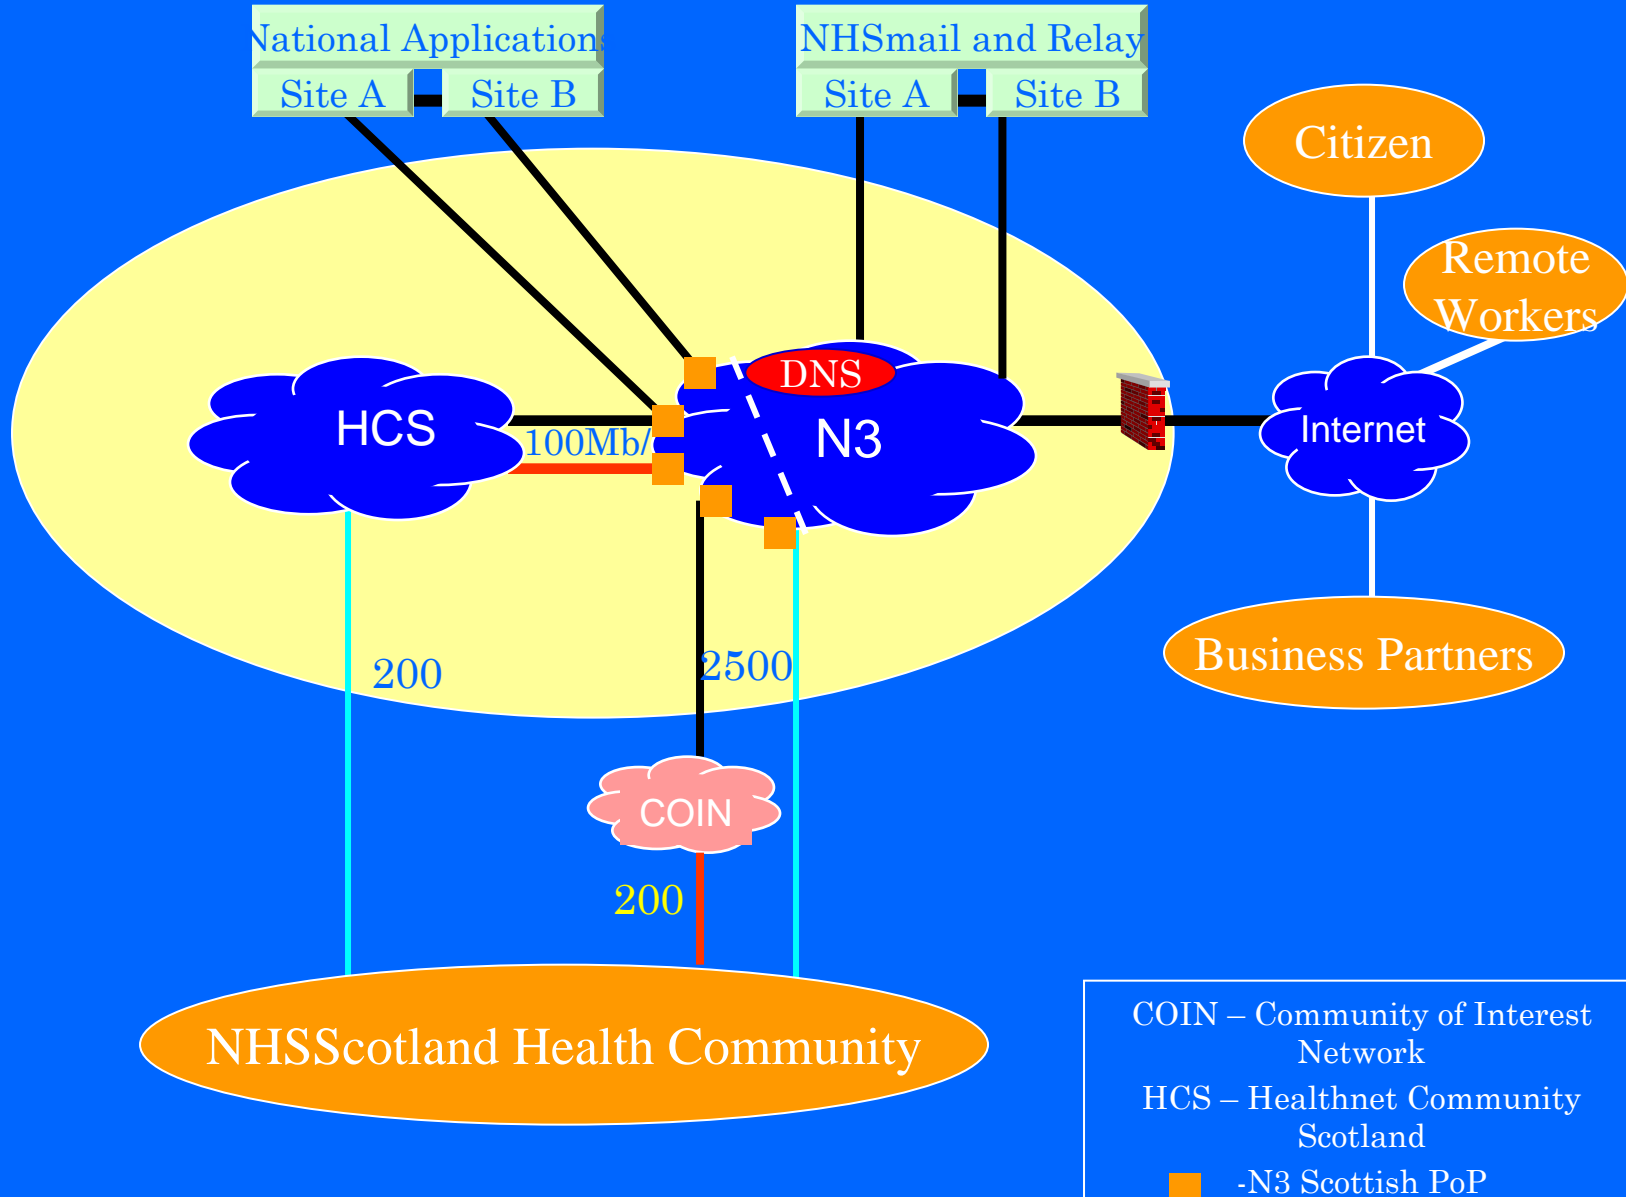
National Application
Site A
Site B

NHSmail and Relay
Site A
Site B

Citizen

Remote Workers

DNS

HCS

100Mb/

N3

Internet

Business Partners

200

2500

COIN

200

NHSScotland Health Community

COIN – Community of Interest Network

HCS – Healthnet Community Scotland

-N3 Scottish PoP